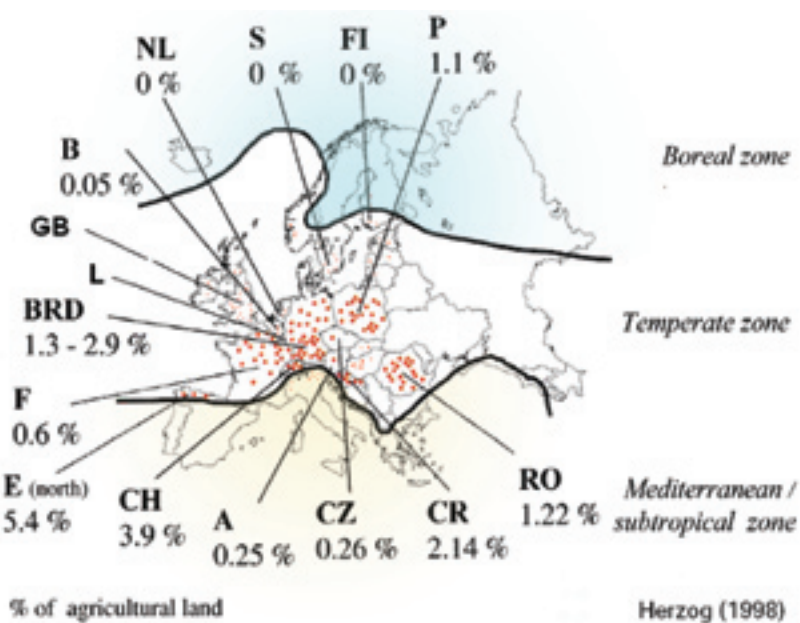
NL
0 %

S
0 %

FI
0 %

P
1.1 %

B
0.05 %

Boreal zone

GB

L

BRD
1.3 - 2.9 %

Temperate zone

F
0.6 %

E (north)
5.4 %

CH
3.9 %

A
0.25 %

CZ
0.26 %

CR
2.14 %

RO
1.22 %

Mediterranean / subtropical zone

% of agricultural land

Herzog (1998)